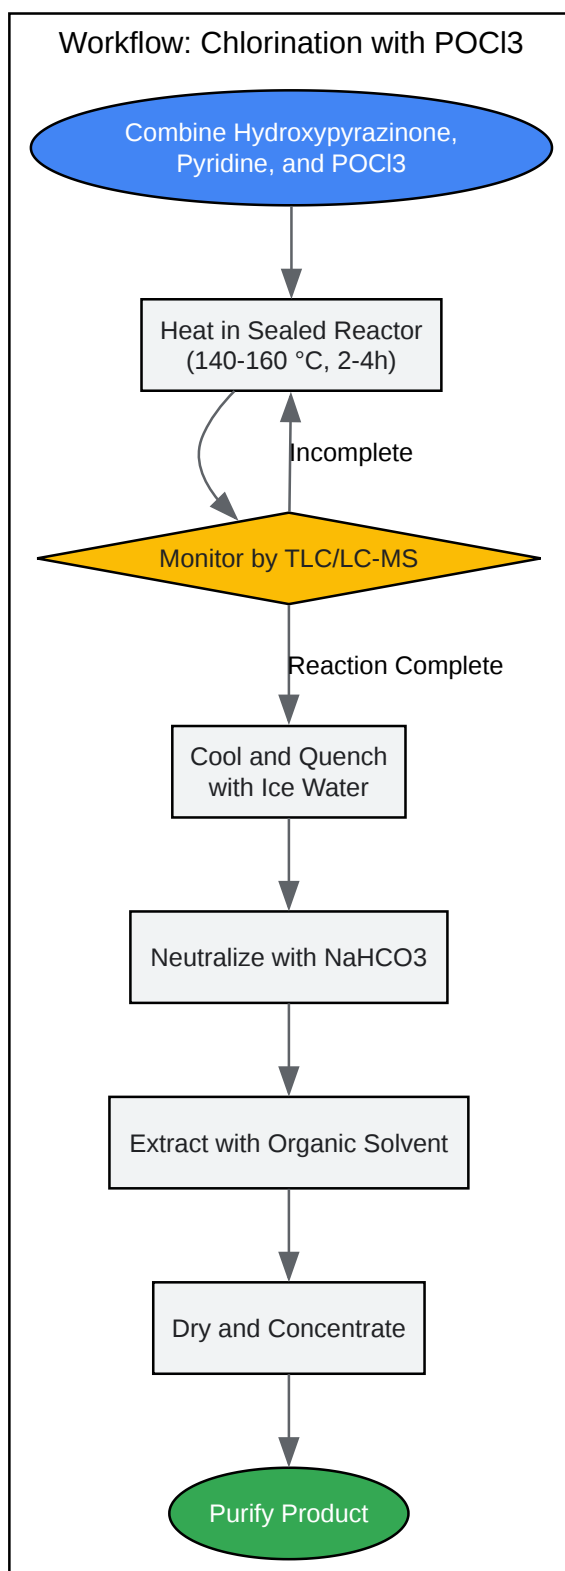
Workflow: Chlorination with POCl3

Combine Hydroxypyrazinone, Pyridine, and POCl3

Heat in Sealed Reactor (140-160 °C, 2-4h)

Incomplete

Monitor by TLC/LC-MS

Reaction Complete

Cool and Quench with Ice Water

Neutralize with NaHCO3

Extract with Organic Solvent

Dry and Concentrate

Purify Product